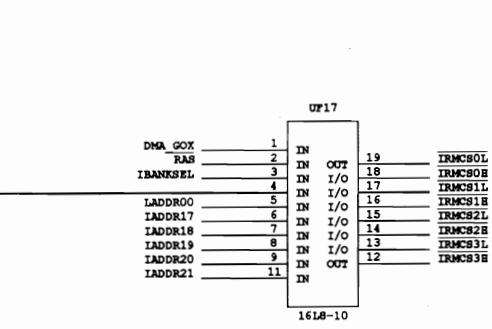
UF17

DMA GOX
RAS
IBANKSEL

LADDR00
LADDR17
LADDR18
LADDR19
LADDR20
LADDR21

1 IN
2 IN
3 IN
4 IN
5 IN
6 IN
7 IN
8 IN
9 IN
11 IN

OUT 19
I/O 18
I/O 17
I/O 16
I/O 15
I/O 14
I/O 13
OUT 12

IRMCS0L
IRMCS0H
IRMCS1L
IRMCS1H
IRMCS2L
IRMCS2H
IRMCS3L
IRMCS3H

16L8-10